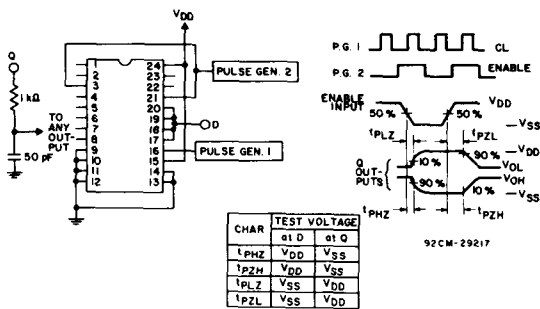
$V_{DD}$

Q

1 kΩ

TO ANY OUTPUT

50 pF

1
2
3
4
5
6
7
8
9
10
11
12

24
23
22
21
20
19
18
17
16
15
14
13

PULSE GEN. 2

D

PULSE GEN. 1

P.G. 1

CL

P.G. 2

ENABLE

ENABLE INPUT

50 %

50 %

$V_{DD}$

$-V_{SS}$

$t_{PLZ}$

$t_{PZL}$

Q OUTPUTS

10 %

90 %

$-V_{DD}$

$V_{OL}$

$V_{OH}$

90 %

10 %

$-V_{SS}$

$t_{PHZ}$

$t_{PZH}$

| CHAR | TEST VOLTAGE at D | TEST VOLTAGE at Q |
|---|---|---|
| $t_{PHZ}$ | $V_{DD}$ | $V_{SS}$ |
| $t_{PZH}$ | $V_{DD}$ | $V_{SS}$ |
| $t_{PLZ}$ | $V_{SS}$ | $V_{DD}$ |
| $t_{PZL}$ | $V_{SS}$ | $V_{DD}$ |

92CM-29217